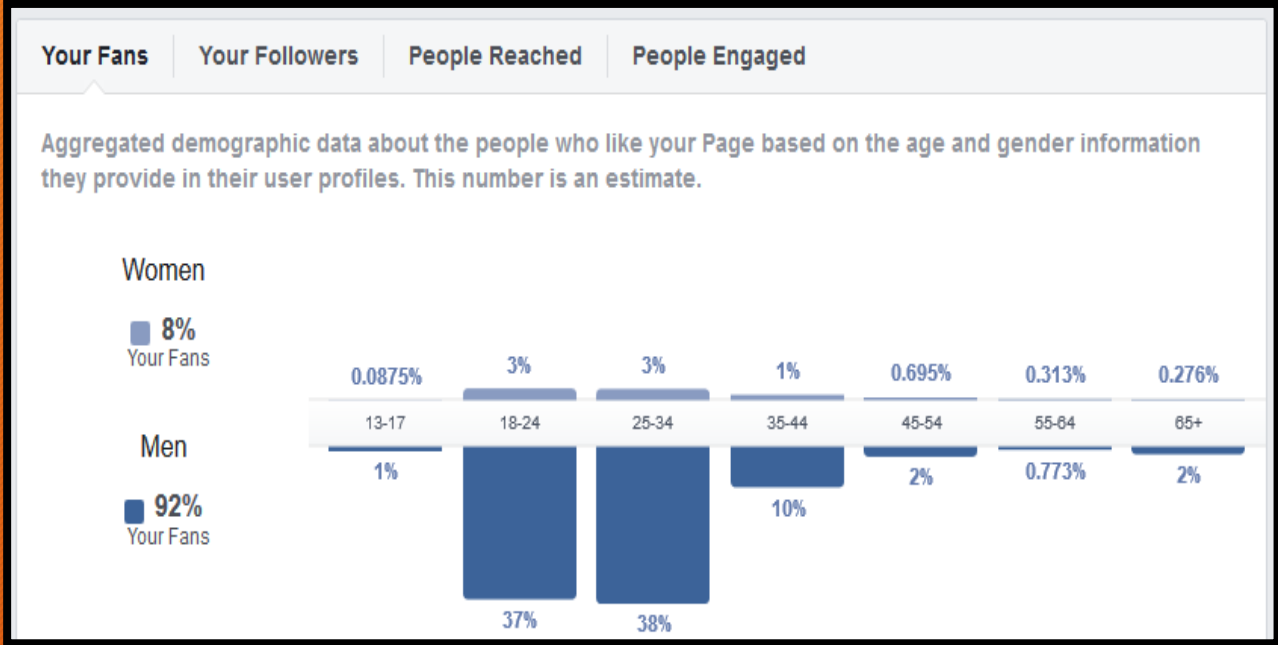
Your Fans | Your Followers | People Reached | People Engaged

Aggregated demographic data about the people who like your Page based on the age and gender information they provide in their user profiles. This number is an estimate.

Women
8%
Your Fans

Men
92%
Your Fans

| | 13-17 | 18-24 | 25-34 | 35-44 | 45-54 | 55-64 | 65+ |
|---|---|---|---|---|---|---|---|
| Women | 0.0875% | 3% | 3% | 1% | 0.695% | 0.313% | 0.276% |
| Men | 1% | 37% | 38% | 10% | 2% | 0.773% | 2% |